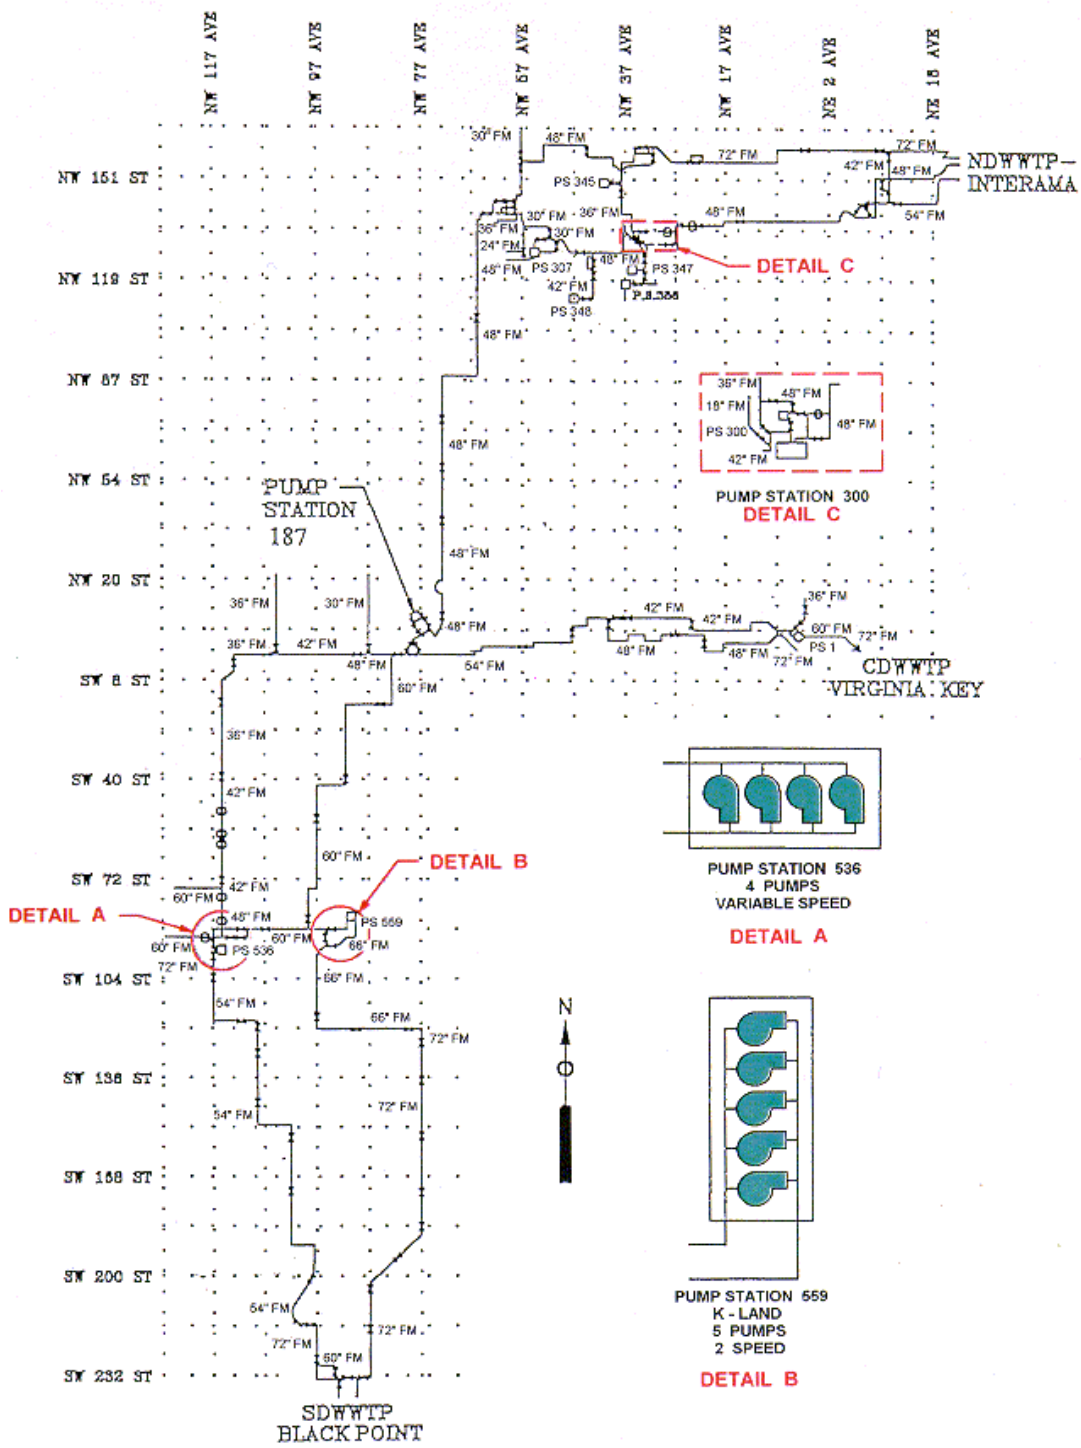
NW 117 AVE
NW 97 AVE
NW 77 AVE
NW 57 AVE
NW 37 AVE
NW 17 AVE
NE 2 AVE
NE 18 AVE

NW 151 ST
NW 119 ST
NW 87 ST
NW 54 ST
NW 20 ST
SW 8 ST
SW 40 ST
SW 72 ST
SW 104 ST
SW 136 ST
SW 168 ST
SW 200 ST
SW 232 ST

30" FM
48" FM
72" FM
72" FM
42" FM
48" FM
NDWWTP-INTERAMA
PS 345
30" FM
36" FM
48" FM
54" FM
36" FM
30" FM
24" FM
48" FM
PS 307
48" FM
PS 347
DETAIL C
42" FM
P.S.388
PS 348
48" FM

36" FM
48" FM
18" FM
PS 300
48" FM
42" FM
PUMP STATION 300
DETAIL C

48" FM
PUMP STATION 187
48" FM
36" FM
30" FM
36" FM
42" FM
48" FM
42" FM
42" FM
36" FM
60" FM
72" FM
48" FM
48" FM
60" FM
54" FM
48" FM
72" FM
PS 1
CDWWTP VIRGINIA KEY

36" FM
42" FM
PUMP STATION 536
4 PUMPS
VARIABLE SPEED
DETAIL A

60" FM
DETAIL B
60" FM
42" FM
DETAIL A
48" FM
60" FM
PS 559
60" FM
66" FM
PS 536
72" FM
66" FM
54" FM
66" FM
72" FM
N
54" FM
72" FM

PUMP STATION 559
K - LAND
5 PUMPS
2 SPEED
DETAIL B

54" FM
72" FM
72" FM
60" FM
SDWWTP BLACK POINT